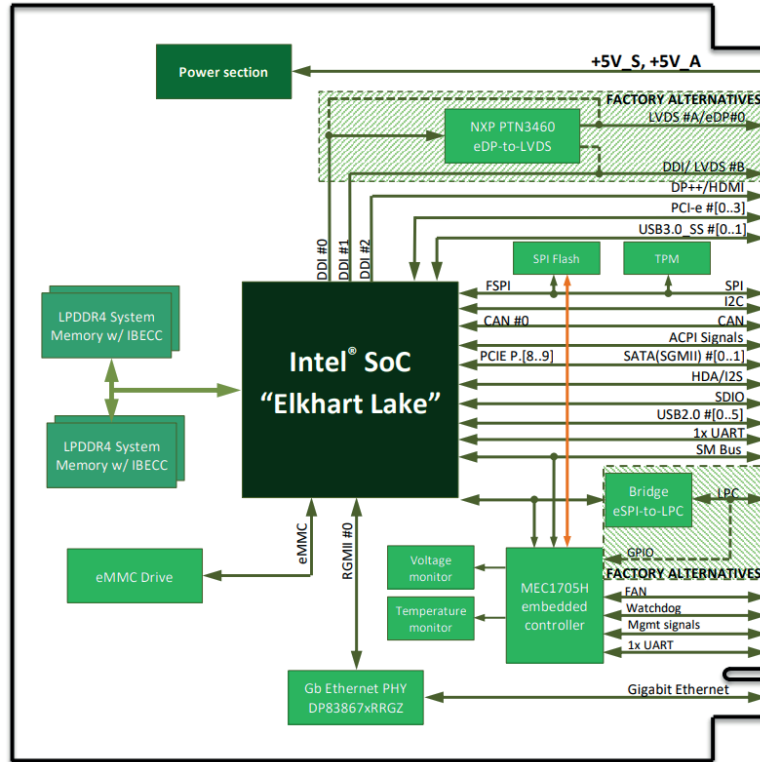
Power section

+5V_S, +5V_A

FACTORY ALTERNATIVES

NXP PTN3460 eDP-to-LVDS

LVDS #A/eDP#0

DDI/ LVDS #B

DP++/HDMI

PCI-e #[0..3]

USB3.0_SS #[0..1]

DDI #0

DDI #1

DDI #2

SPI Flash

TPM

LPDDR4 System Memory w/ IBECC

LPDDR4 System Memory w/ IBECC

Intel® SoC “Elkhart Lake”

FSPI

SPI

I2C

CAN #0

CAN

ACPI Signals

PCIE P.[8..9]

SATA(SGMII) #[0..1]

HDA/I2S

SDIO

USB2.0 #[0..5]

1x UART

SM Bus

Bridge eSPI-to-LPC

LPC

GPIO

FACTORY ALTERNATIVES

eMMC Drive

eMMC

RGMII #0

Voltage monitor

Temperature monitor

MEC1705H embedded controller

FAN

Watchdog

Mgmt signals

1x UART

Gb Ethernet PHY DP83867xRRGZ

Gigabit Ethernet